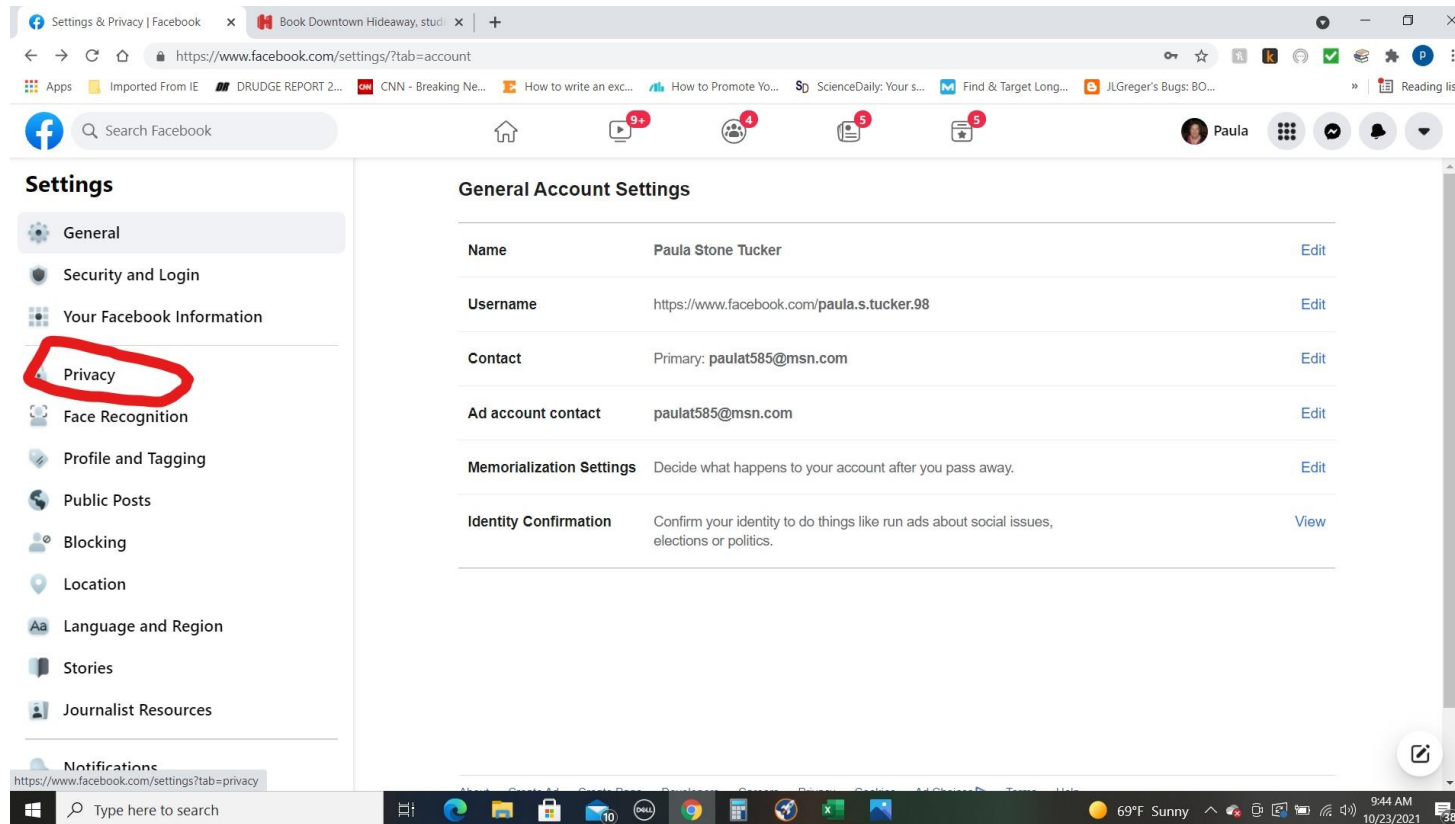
Settings & Privacy | Facebook × Book Downtown Hideaway, stud ×

https://www.facebook.com/settings/?tab=account

Apps Imported From IE DRUDGE REPORT 2... CNN - Breaking Ne... How to write an exc... How to Promote Yo... ScienceDaily: Your s... Find & Target Long... JLGreger's Bugs: BO... » Reading lis

Search Facebook 9+ 4 5 5 Paula

Settings

General

Security and Login

Your Facebook Information

Privacy

Face Recognition

Profile and Tagging

Public Posts

Blocking

Location

Language and Region

Stories

Journalist Resources

Notifications

General Account Settings

| | | |
|---|---|---|
| Name | Paula Stone Tucker | Edit |
| Username | https://www.facebook.com/paula.s.tucker.98 | Edit |
| Contact | Primary: paulat585@msn.com | Edit |
| Ad account contact | paulat585@msn.com | Edit |
| Memorialization Settings | Decide what happens to your account after you pass away. | Edit |
| Identity Confirmation | Confirm your identity to do things like run ads about social issues, elections or politics. | View |

https://www.facebook.com/settings?tab=privacy

Type here to search

69°F Sunny 9:44 AM 10/23/2021